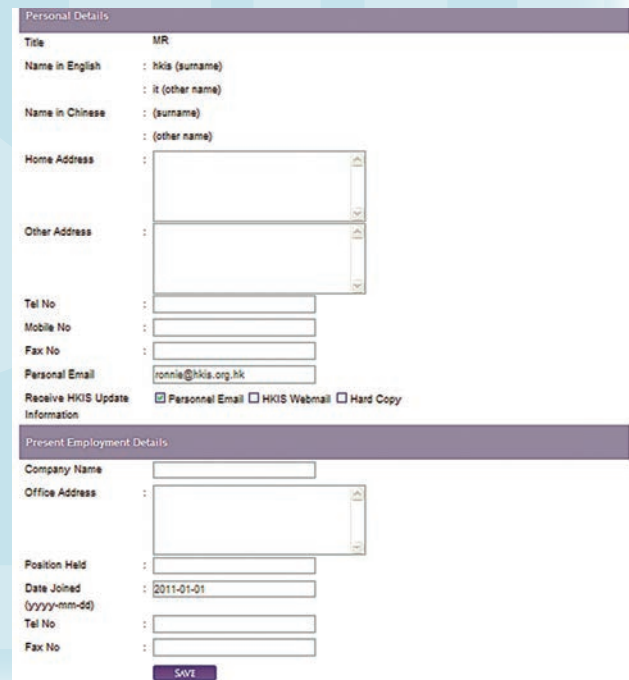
Personal Details

Title MR

Name in English : hkis (surname)

: it (other name)

Name in Chinese : (surname)

: (other name)

Home Address :

Other Address :

Tel No :

Mobile No :

Fax No :

Personal Email ronnie@hkis.org.hk

Receive HKIS Update Information ☑ Personnel Email ☐ HKIS Webmail ☐ Hard Copy

Present Employment Details

Company Name

Office Address :

Position Held :

Date Joined (yyyy-mm-dd) : 2011-01-01

Tel No :

Fax No :

SAVE